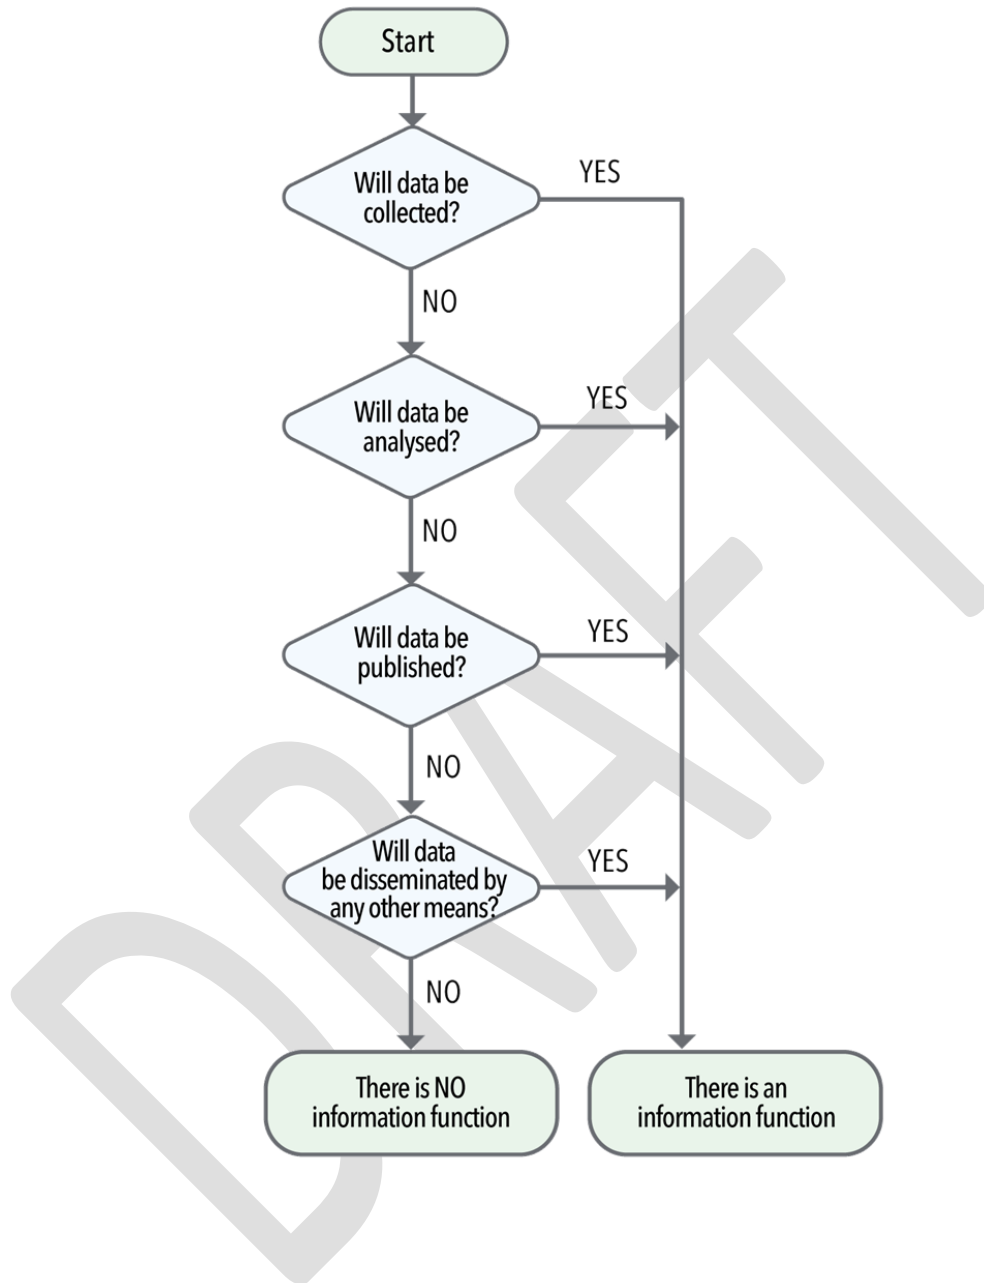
Start

Will data be collected?

YES

NO

Will data be analysed?

YES

NO

Will data be published?

YES

NO

Will data be disseminated by any other means?

YES

NO

There is NO information function

There is an information function

DRAFT